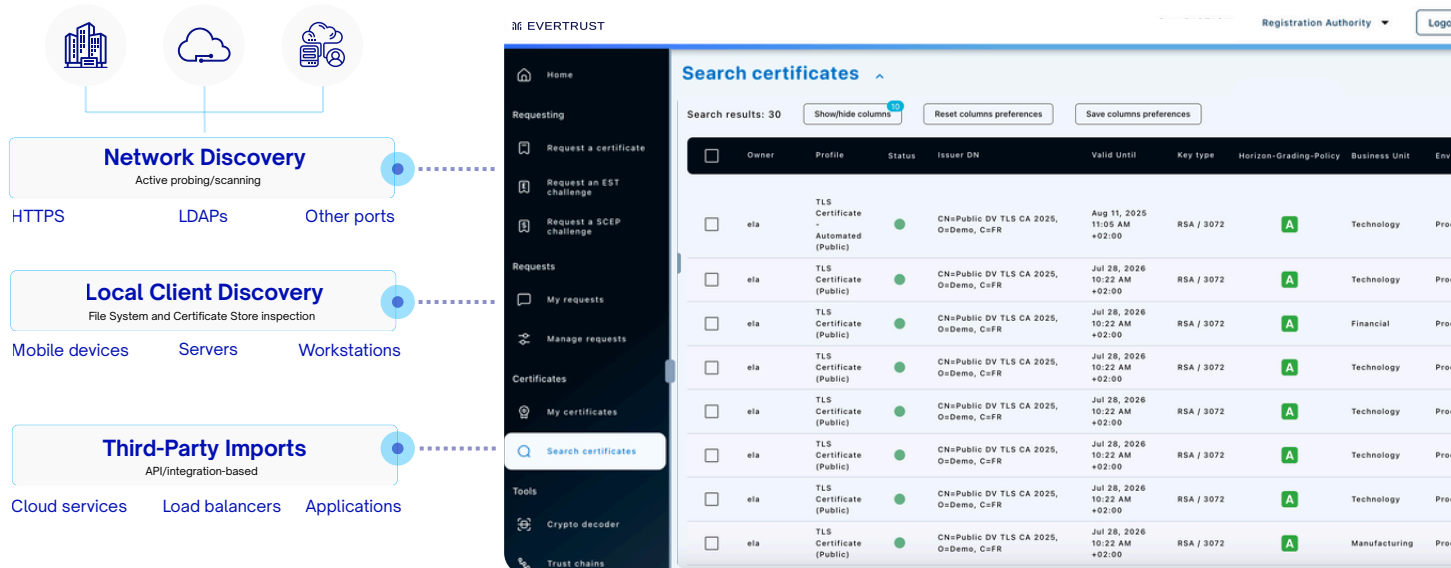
Network Discovery
Active probing/scanning

HTTPS LDAPs Other ports

Local Client Discovery
File System and Certificate Store inspection

Mobile devices Servers Workstations

Third-Party Imports
API/integration-based

Cloud services Load balancers Applications

EVERTRUST

Registration Authority Logo

Home

Requesting

Request a certificate

Request an EST challenge

Request a SCEP challenge

Requests

My requests

Manage requests

Certificates

My certificates

Search certificates

Tools

Crypto decoder

Trust chains

Search certificates

Search results: 30

Show/hide columns 10

Reset columns preferences

Save columns preferences

| | Owner | Profile | Status | Issuer DN | Valid Until | Key type | Horizon-Grading-Policy | Business Unit | Env |
|---|---|---|---|---|---|---|---|---|---|
| | ela | TLS Certificate - Automated (Public) | | CN=Public DV TLS CA 2025, O=Demo, C=FR | Aug 11, 2025 11:05 AM +02:00 | RSA / 3072 | A | Technology | Pro |
| | ela | TLS Certificate (Public) | | CN=Public DV TLS CA 2025, O=Demo, C=FR | Jul 28, 2026 10:22 AM +02:00 | RSA / 3072 | A | Technology | Pro |
| | ela | TLS Certificate (Public) | | CN=Public DV TLS CA 2025, O=Demo, C=FR | Jul 28, 2026 10:22 AM +02:00 | RSA / 3072 | A | Financial | Pro |
| | ela | TLS Certificate (Public) | | CN=Public DV TLS CA 2025, O=Demo, C=FR | Jul 28, 2026 10:22 AM +02:00 | RSA / 3072 | A | Technology | Pro |
| | ela | TLS Certificate (Public) | | CN=Public DV TLS CA 2025, O=Demo, C=FR | Jul 28, 2026 10:22 AM +02:00 | RSA / 3072 | A | Technology | Pro |
| | ela | TLS Certificate (Public) | | CN=Public DV TLS CA 2025, O=Demo, C=FR | Jul 28, 2026 10:22 AM +02:00 | RSA / 3072 | A | Technology | Pro |
| | ela | TLS Certificate (Public) | | CN=Public DV TLS CA 2025, O=Demo, C=FR | Jul 28, 2026 10:22 AM +02:00 | RSA / 3072 | A | Technology | Pro |
| | ela | TLS Certificate (Public) | | CN=Public DV TLS CA 2025, O=Demo, C=FR | Jul 28, 2026 10:22 AM +02:00 | RSA / 3072 | A | Manufacturing | Pro |